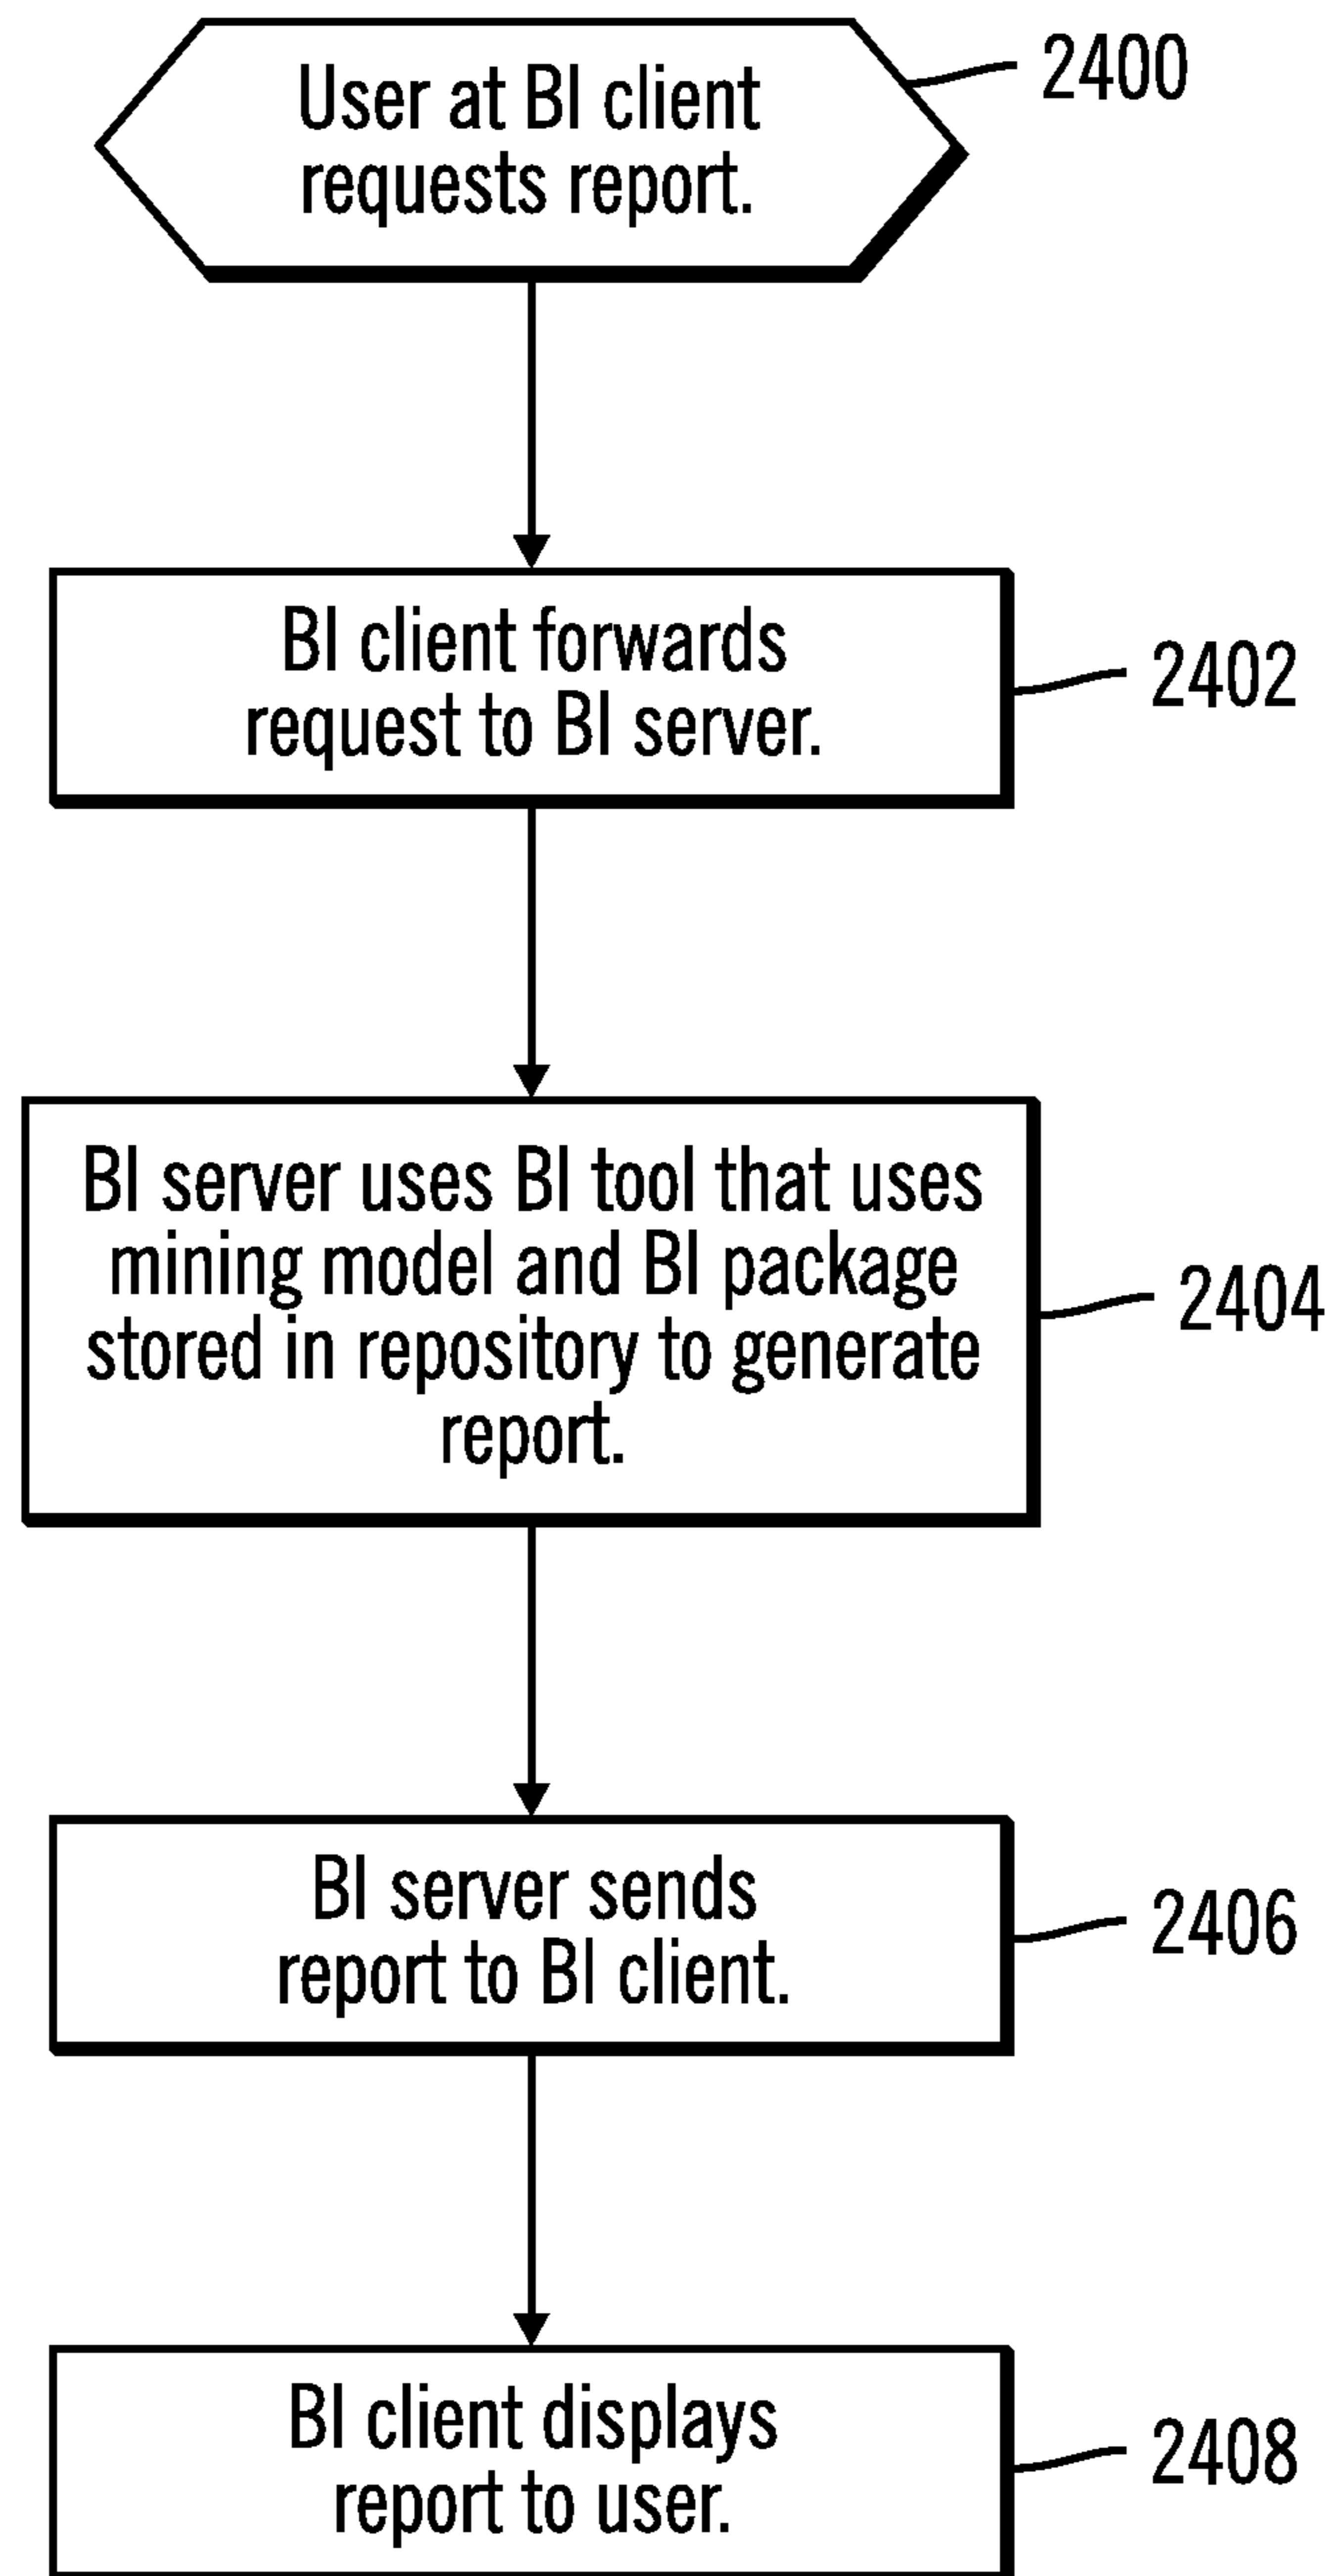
User at BI client requests report.

2400

BI client forwards request to BI server.

2402

BI server uses BI tool that uses mining model and BI package stored in repository to generate report.

2404

BI server sends report to BI client.

2406

BI client displays report to user.

2408